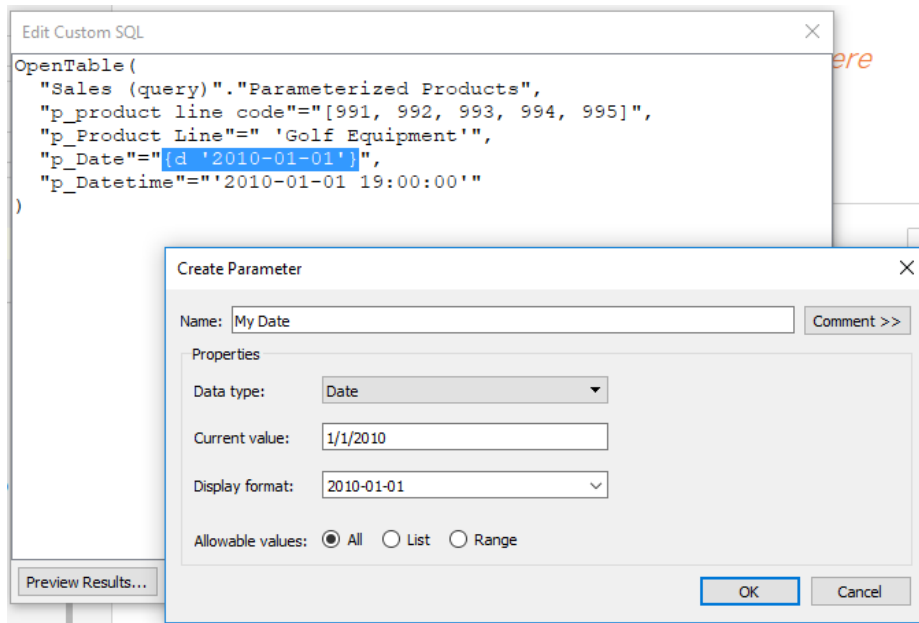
Edit Custom SQL

OpenTable(
"Sales (query)"."Parameterized Products",
"p_product line code"="[991, 992, 993, 994, 995]",
"p_Product Line"=" 'Golf Equipment'",
"p_Date"="{d '2010-01-01'}",
"p_Datetime"="'2010-01-01 19:00:00'"
)

ere

Preview Results...

Create Parameter

Name: My Date

Comment >>

Properties

Data type: Date

Current value: 1/1/2010

Display format: 2010-01-01

Allowable values: All List Range

OK

Cancel